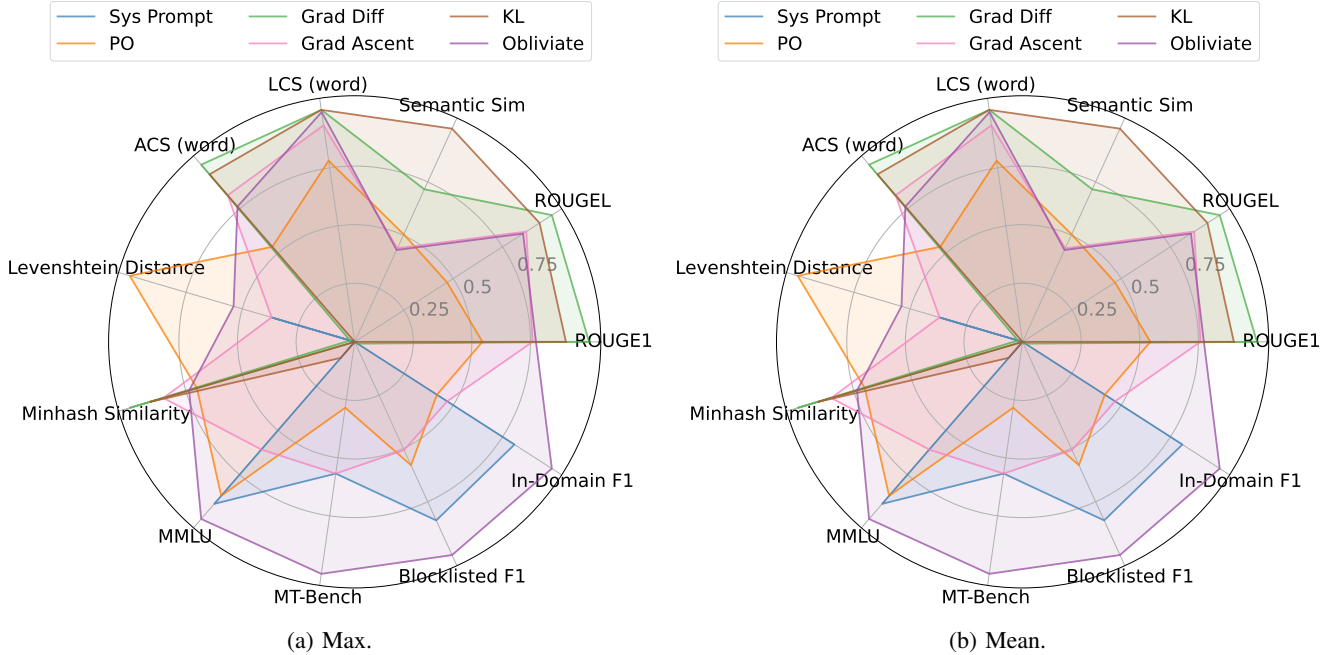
Sys Prompt
PO
Grad Diff
Grad Ascent
KL
Obliviate

LCS (word)
Semantic Sim
ACS (word)
ROUGEL
Levenshtein Distance
0.75
0.5
0.25
ROUGE1
Minhash Similarity
In-Domain F1
MMLU
Blocklisted F1
MT-Bench

(a) Max.

Sys Prompt
PO
Grad Diff
Grad Ascent
KL
Obliviate

LCS (word)
Semantic Sim
ACS (word)
ROUGEL
Levenshtein Distance
0.75
0.5
0.25
ROUGE1
Minhash Similarity
In-Domain F1
MMLU
Blocklisted F1
MT-Bench

(b) Mean.